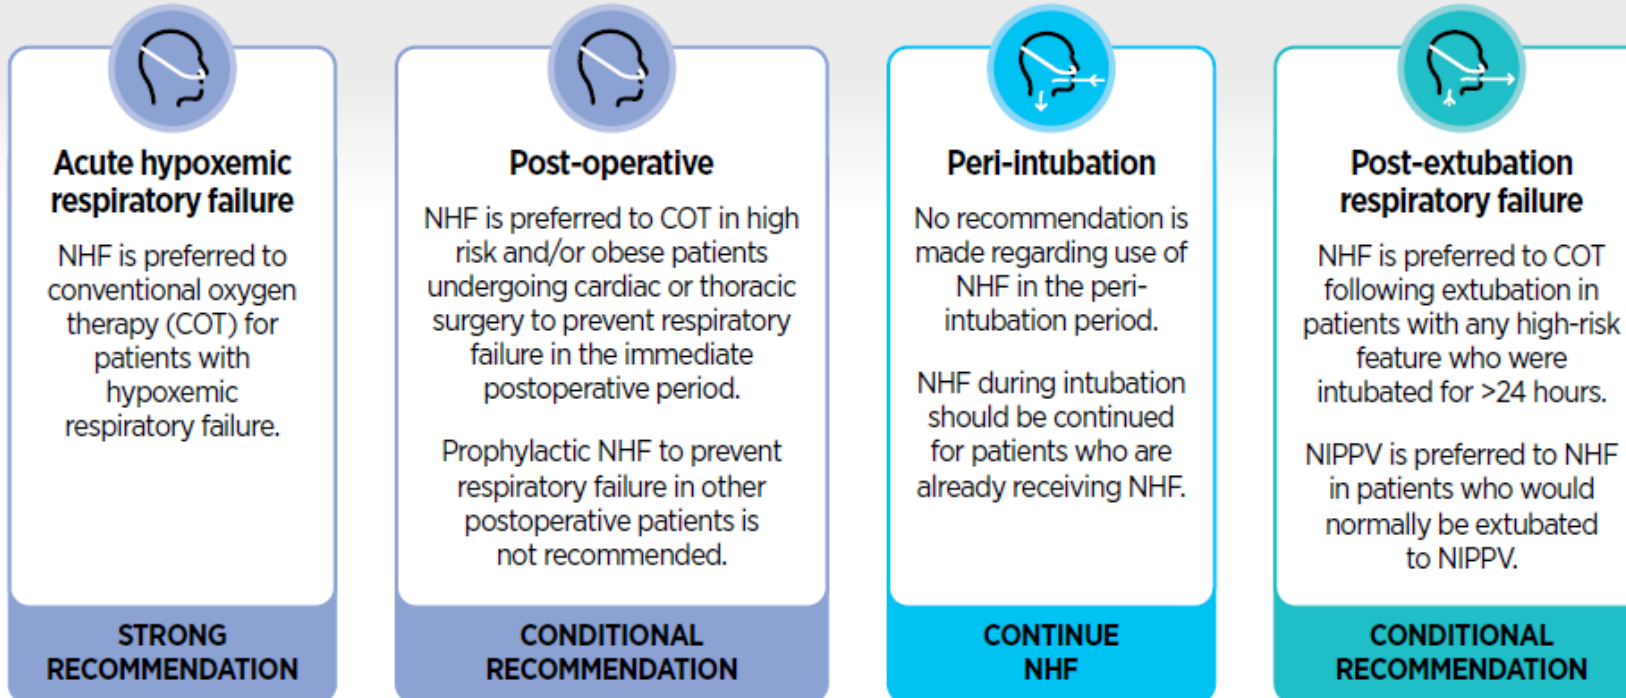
Acute hypoxemic respiratory failure

NHF is preferred to conventional oxygen therapy (COT) for patients with hypoxemic respiratory failure.

STRONG RECOMMENDATION

Post-operative

NHF is preferred to COT in high risk and/or obese patients undergoing cardiac or thoracic surgery to prevent respiratory failure in the immediate postoperative period.

Prophylactic NHF to prevent respiratory failure in other postoperative patients is not recommended.

CONDITIONAL RECOMMENDATION

Peri-intubation

No recommendation is made regarding use of NHF in the peri-intubation period.

NHF during intubation should be continued for patients who are already receiving NHF.

CONTINUE NHF

Post-extubation respiratory failure

NHF is preferred to COT following extubation in patients with any high-risk feature who were intubated for >24 hours.

NIPPV is preferred to NHF in patients who would normally be extubated to NIPPV.

CONDITIONAL RECOMMENDATION